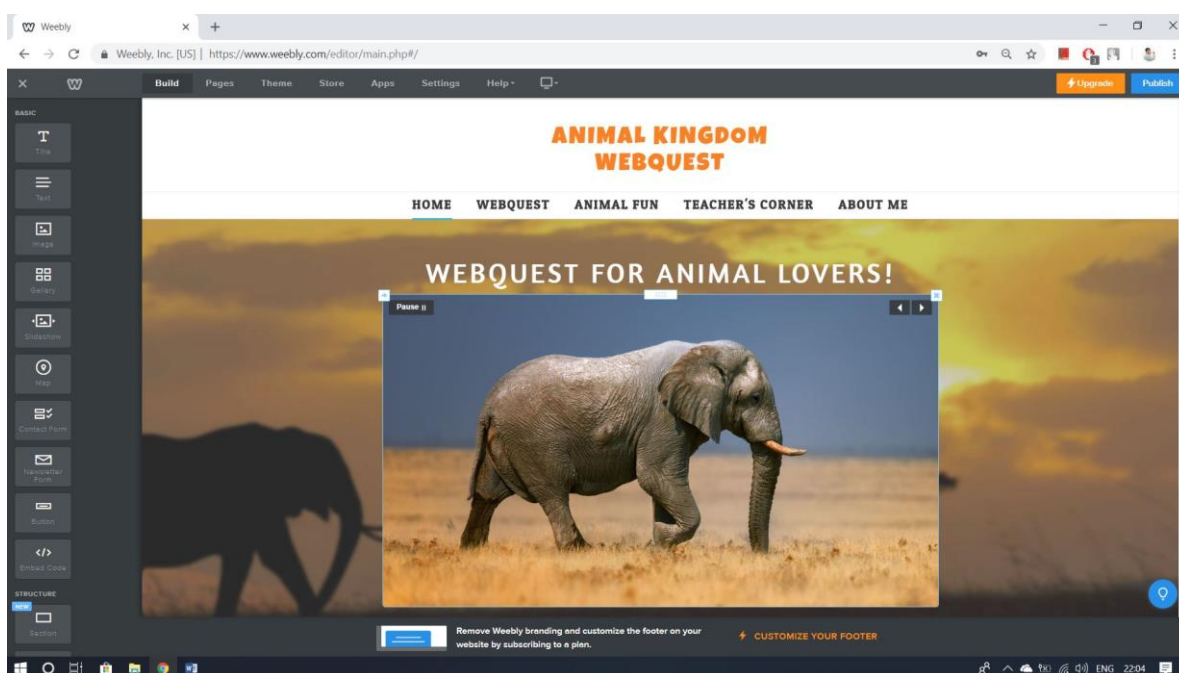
Weebly

Weebly, Inc. [US] | https://www.weebly.com/editor/main.php#/

Build Pages Theme Store Apps Settings Help

Upgrade Publish

BASIC

Title

Text

Image

Gallery

Slideshow

Map

Contact Form

Newsletter Form

Button

Embed Code

STRUCTURE

NEW

Section

ANIMAL KINGDOM WEBQUEST

HOME WEBQUEST ANIMAL FUN TEACHER'S CORNER ABOUT ME

WEBQUEST FOR ANIMAL LOVERS!

Pause

Remove Weebly branding and customize the footer on your website by subscribing to a plan.

CUSTOMIZE YOUR FOOTER

ENG 22:04